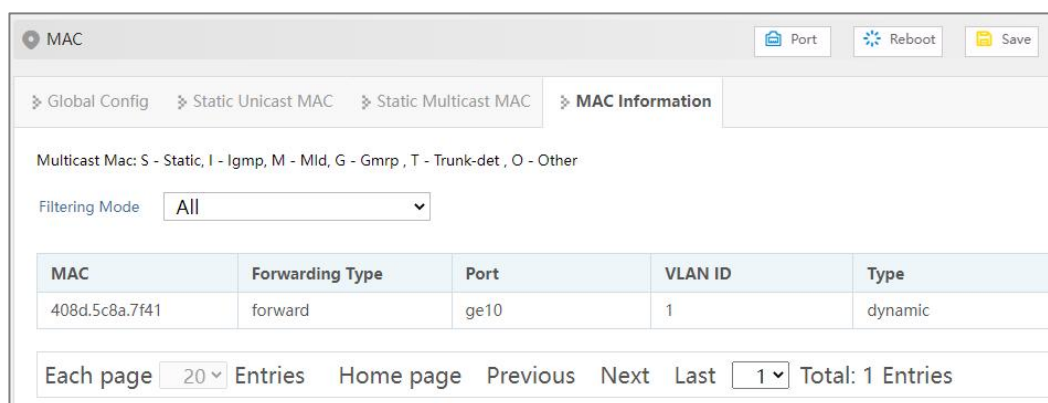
MAC

Port Reboot Save

Global Config Static Unicast MAC Static Multicast MAC MAC Information

Multicast Mac: S - Static, I - Igmp, M - Mld, G - Gmrp , T - Trunk-det , O - Other

Filtering Mode All

| MAC | Forwarding Type | Port | VLAN ID | Type |
|---|---|---|---|---|
| 408d.5c8a.7f41 | forward | ge10 | 1 | dynamic |

Each page 20 Entries Home page Previous Next Last 1 Total: 1 Entries